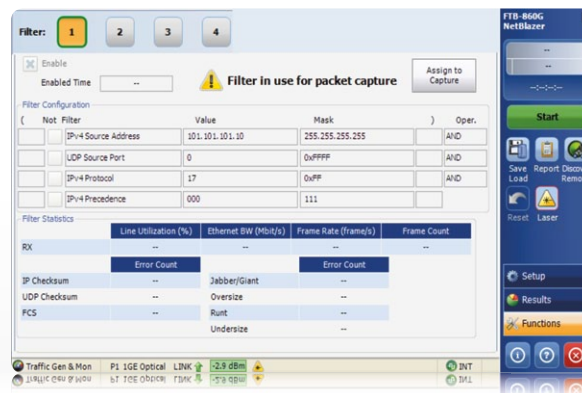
Filter: 1 2 3 4

Enable

Enabled Time --

Filter in use for packet capture

Assign to Capture

Filter Configuration

| ( | Not | Filter | Value | Mask | ) | Oper. |
|---|---|---|---|---|---|---|
| | | IPv4 Source Address | 101.101.101.10 | 255.255.255.255 | | AND |
| | | UDP Source Port | 0 | 0xFFFF | | AND |
| | | IPv4 Protocol | 17 | 0xFF | | AND |
| | | IPv4 Precedence | 000 | 111 | | |

Filter Statistics

| | Line Utilization (%) | Ethernet BW (Mbit/s) | Frame Rate (frame/s) | Frame Count |
|---|---|---|---|---|
| RX | -- | -- | -- | -- |

| | Error Count | | Error Count |
|---|---|---|---|
| IP Checksum | -- | Jabber/Giant | -- |
| UDP Checksum | -- | Oversize | -- |
| FCS | -- | Runt | -- |
| | | Undersize | -- |

Traffic Gen & Mon P1 1GE Optical LINK -2.9 dBm INT

FTB-860G NetBlazer

--

--:--:--

Start

Save Load

Report

Discover Remote

Reset

Laser

Setup

Results

Functions